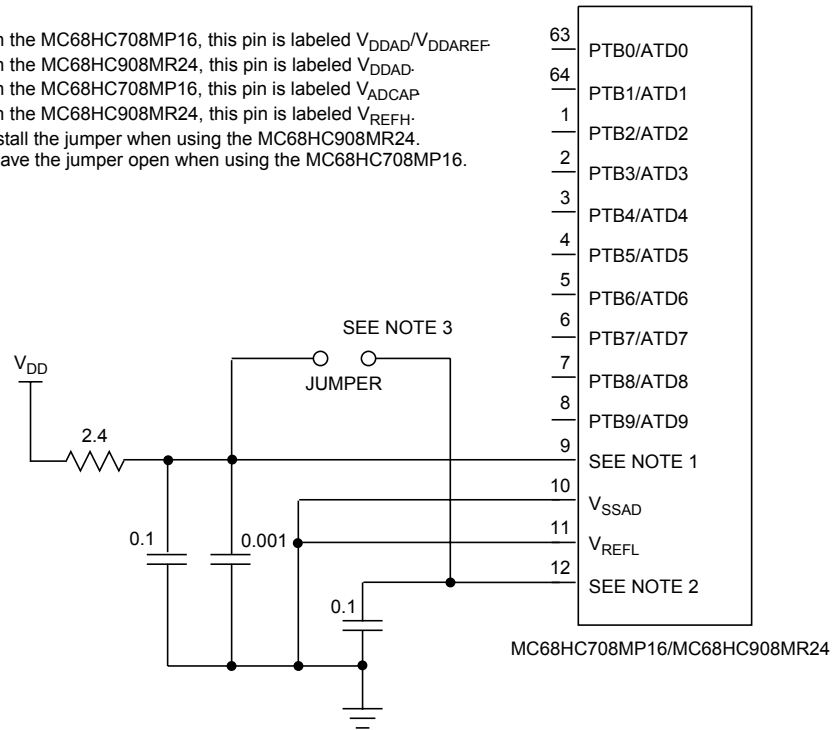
n the MC68HC708MP16, this pin is labeled $V_{DDAD}/V_{DDAREF}$.
n the MC68HC908MR24, this pin is labeled $V_{DDAD}$.
n the MC68HC708MP16, this pin is labeled $V_{ADCAP}$.
n the MC68HC908MR24, this pin is labeled $V_{REFH}$.
stall the jumper when using the MC68HC908MR24.
ave the jumper open when using the MC68HC708MP16.

$V_{DD}$

2.4

0.1

0.001

0.1

SEE NOTE 3

JUMPER

63 PTB0/ATD0
64 PTB1/ATD1
1 PTB2/ATD2
2 PTB3/ATD3
3 PTB4/ATD4
4 PTB5/ATD5
5 PTB6/ATD6
6 PTB7/ATD7
7 PTB8/ATD8
8 PTB9/ATD9
9 SEE NOTE 1
10 $V_{SSAD}$
11 $V_{REFL}$
12 SEE NOTE 2

MC68HC708MP16/MC68HC908MR24